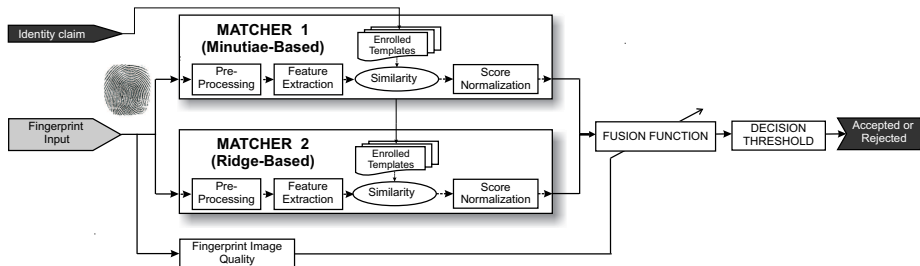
Identity claim

MATCHER 1
(Minutiae-Based)

Enrolled Templates

Pre-Processing

Feature Extraction

Similarity

Score Normalization

Fingerprint Input

MATCHER 2
(Ridge-Based)

Enrolled Templates

Pre-Processing

Feature Extraction

Similarity

Score Normalization

FUSION FUNCTION

DECISION THRESHOLD

Accepted or Rejected

Fingerprint Image Quality